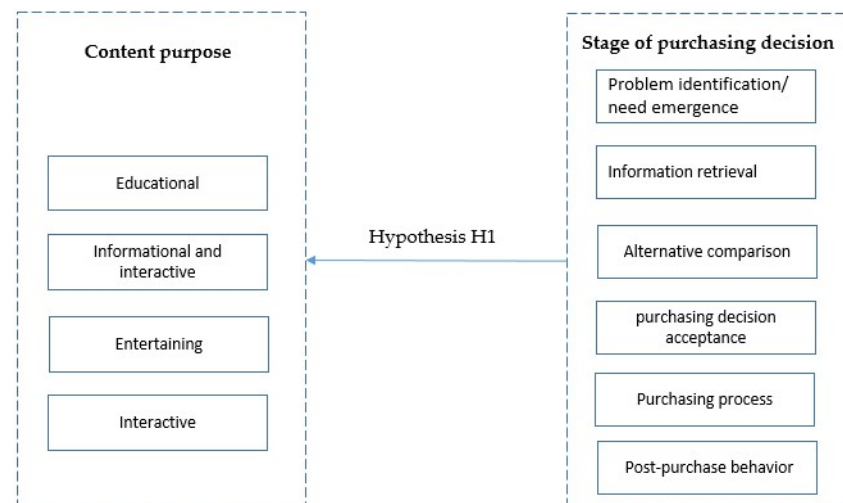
Content purpose

Educational

Informational and interactive

Entertaining

Interactive

Hypothesis H1

Stage of purchasing decision

Problem identification/ need emergence

Information retrieval

Alternative comparison

purchasing decision acceptance

Purchasing process

Post-purchase behavior